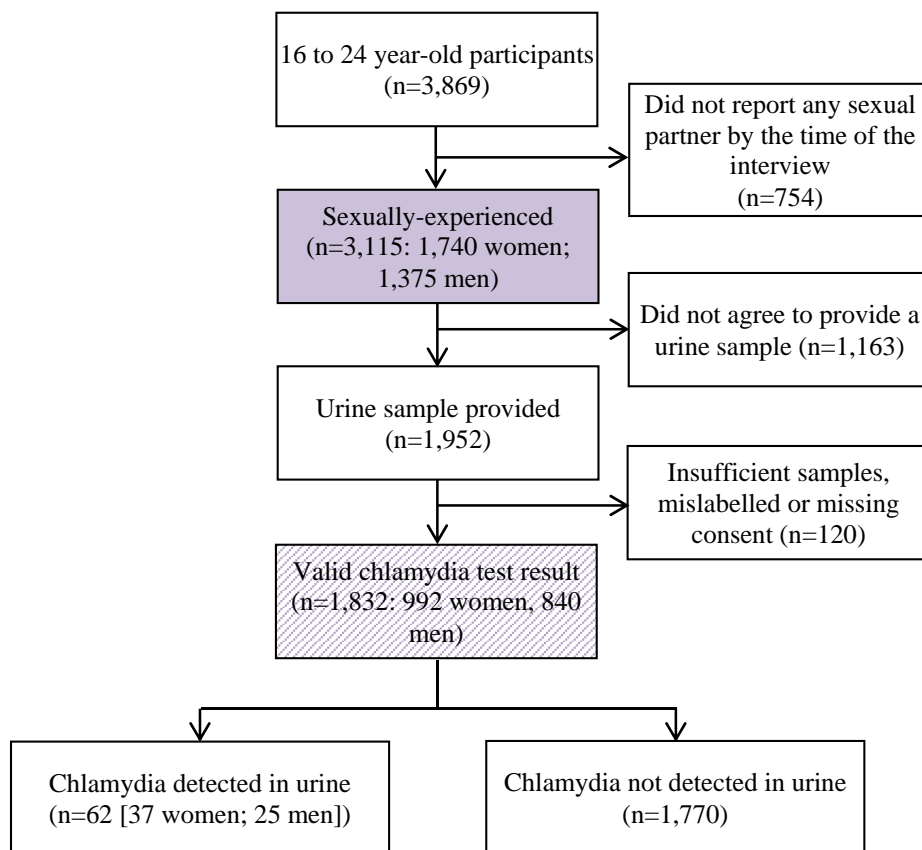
16 to 24 year-old participants (n=3,869)

Did not report any sexual partner by the time of the interview (n=754)

Sexually-experienced (n=3,115: 1,740 women; 1,375 men)

Did not agree to provide a urine sample (n=1,163)

Urine sample provided (n=1,952)

Insufficient samples, mislabelled or missing consent (n=120)

Valid chlamydia test result (n=1,832: 992 women, 840 men)

Chlamydia detected in urine (n=62 [37 women; 25 men])

Chlamydia not detected in urine (n=1,770)